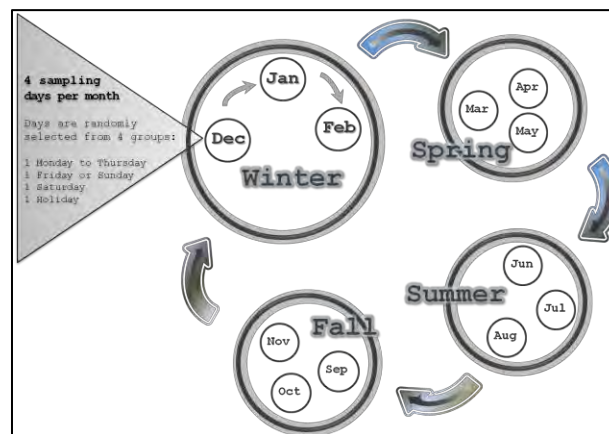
4 sampling days per month

Days are randomly selected from 4 groups:

1 Monday to Thursday
1 Friday or Sunday
1 Saturday
1 Holiday

Jan
Dec
Feb
Winter

Apr
Mar
May
Spring

Jun
Jul
Aug
Summer

Nov
Sep
Oct
Fall